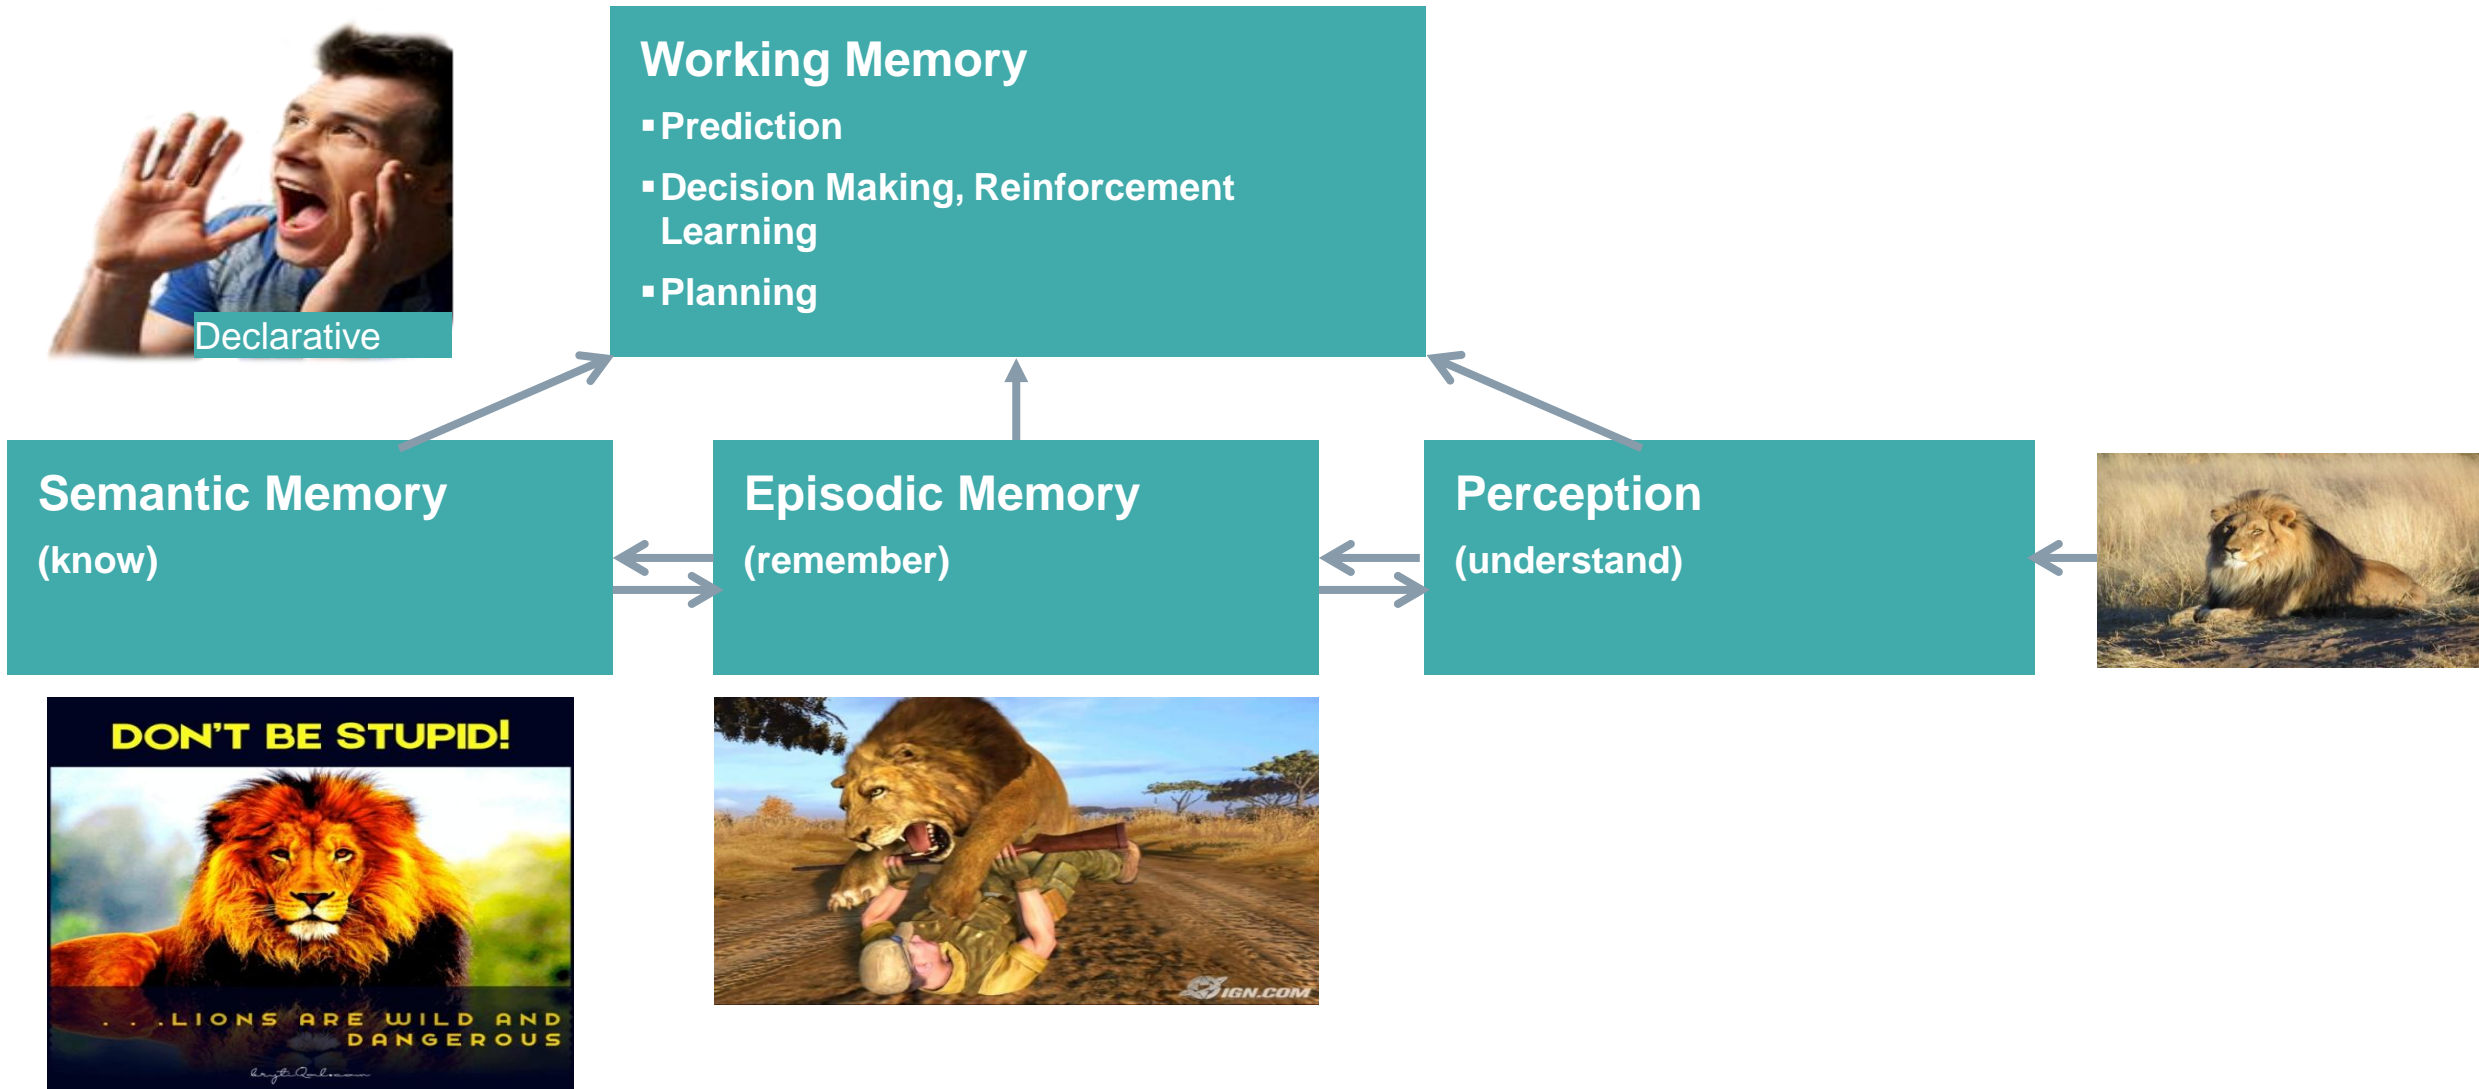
Declarative

Working Memory
▪ Prediction
▪ Decision Making, Reinforcement Learning
▪ Planning

Semantic Memory
(know)

Episodic Memory
(remember)

Perception
(understand)

DON'T BE STUPID!
. . . LIONS ARE WILD AND DANGEROUS
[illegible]

IGN.COM